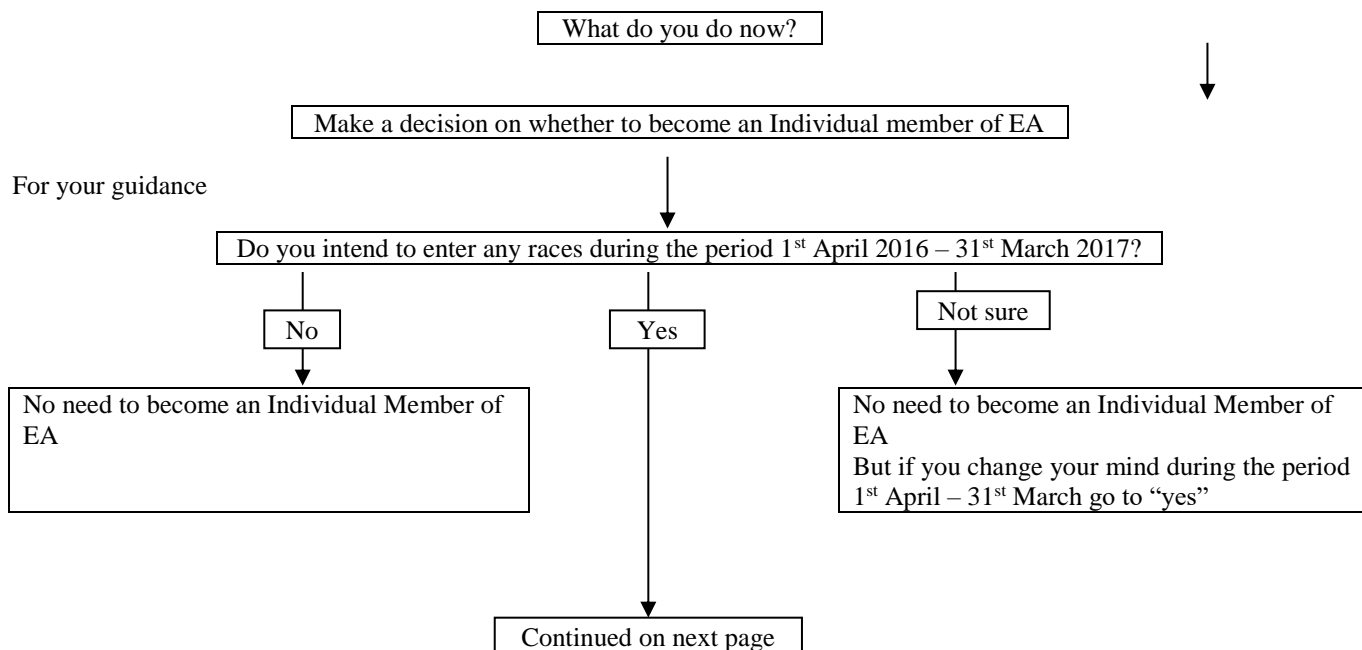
What do you do now?

Make a decision on whether to become an Individual member of EA

For your guidance

Do you intend to enter any races during the period 1st April 2016 – 31st March 2017?

No

Yes

Not sure

No need to become an Individual Member of EA

No need to become an Individual Member of EA
But if you change your mind during the period 1st April – 31st March go to "yes"

Continued on next page